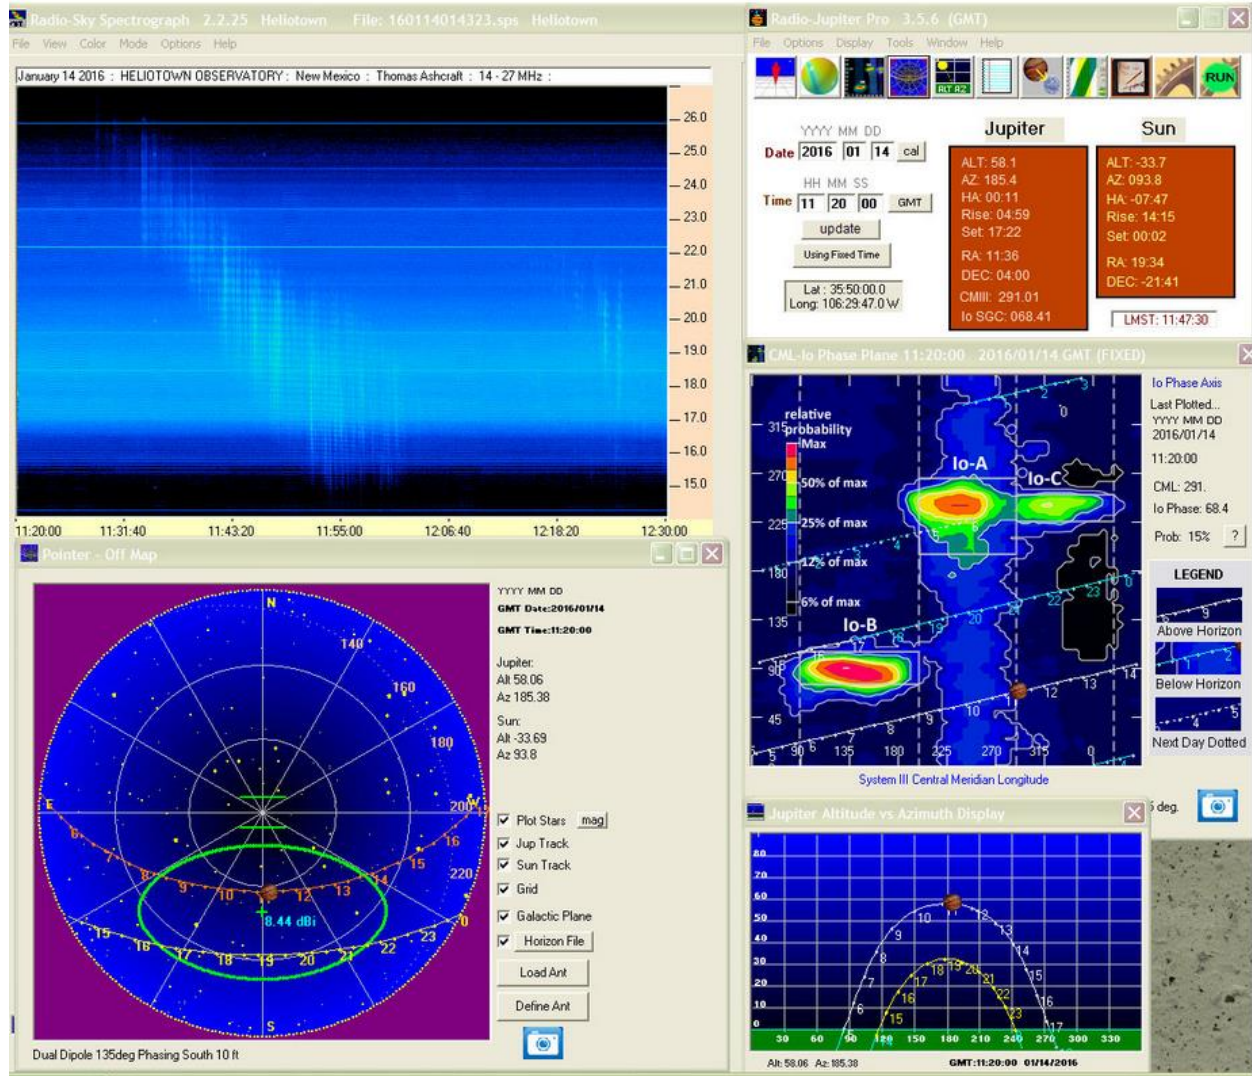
Radio-Sky Spectrograph 2.2.25 Heliotown File: 160114014323.sps Heliotown
File View Color Mode Options Help

January 14 2016 : HELIOTOWN OBSERVATORY : New Mexico : Thomas Ashcraft : 14 - 27 MHz :

26.0
25.0
24.0
23.0
22.0
21.0
20.0
19.0
18.0
17.0
16.0
15.0

11:20:00 11:31:40 11:43:20 11:55:00 12:06:40 12:18:20 12:30:00

Radio-Jupiter Pro 3.5.6 (GMT)
File Options Display Tools Window Help

RUN

YYYY MM DD
Date 2016 01 14 cal

HH MM SS
Time 11 20 00 GMT

update

Using Fixed Time

Lat : 35:50:00.0
Long: 106:29:47.0 W

Jupiter
ALT: 58.1
AZ: 185.4
HA: 00:11
Rise: 04:59
Set: 17:22
RA: 11:36
DEC: 04:00
CMIII: 291.01
Io SGC: 068.41

Sun
ALT: -33.7
AZ: 093.8
HA: -07:47
Rise: 14:15
Set: 00:02
RA: 19:34
DEC: -21:41

LMST: 11:47:30

CML-Io Phase Plane 11:20:00 2016/01/14 GMT (FIXED)

relative probability
Max
50% of max
25% of max
12% of max
6% of max

Io-A
Io-C
Io-B

315
270
225
180
135
90
45

5 90 6 135 180 225 270 315 0

System III Central Meridian Longitude

Io Phase Axis
Last Plotted...
YYYY MM DD
2016/01/14
11:20:00
CML: 291.
Io Phase: 68.4
Prob: 15% ?

LEGEND
Above Horizon
Below Horizon
Next Day Dotted

Pointer - Off Map

N
S
E
140
160
180
200
220
8.44 dBi

YYYY MM DD
GMT Date:2016/01/14
GMT Time:11:20:00

Jupiter:
Alt 58.06
Az 185.38

Sun:
Alt -33.69
Az 93.8

Plot Stars mag
Jup Track
Sun Track
Grid
Galactic Plane
Horizon File
Load Ant
Define Ant

Dual Dipole 135deg Phasing South 10 ft

Jupiter Altitude vs Azimuth Display

5 deg.

80
70
60
50
40
30
20
10
0
30 60 90 120 150 180 210 240 270 300 330

Alt: 58.06 Az: 185.38 GMT:11:20:00 01/14/2016